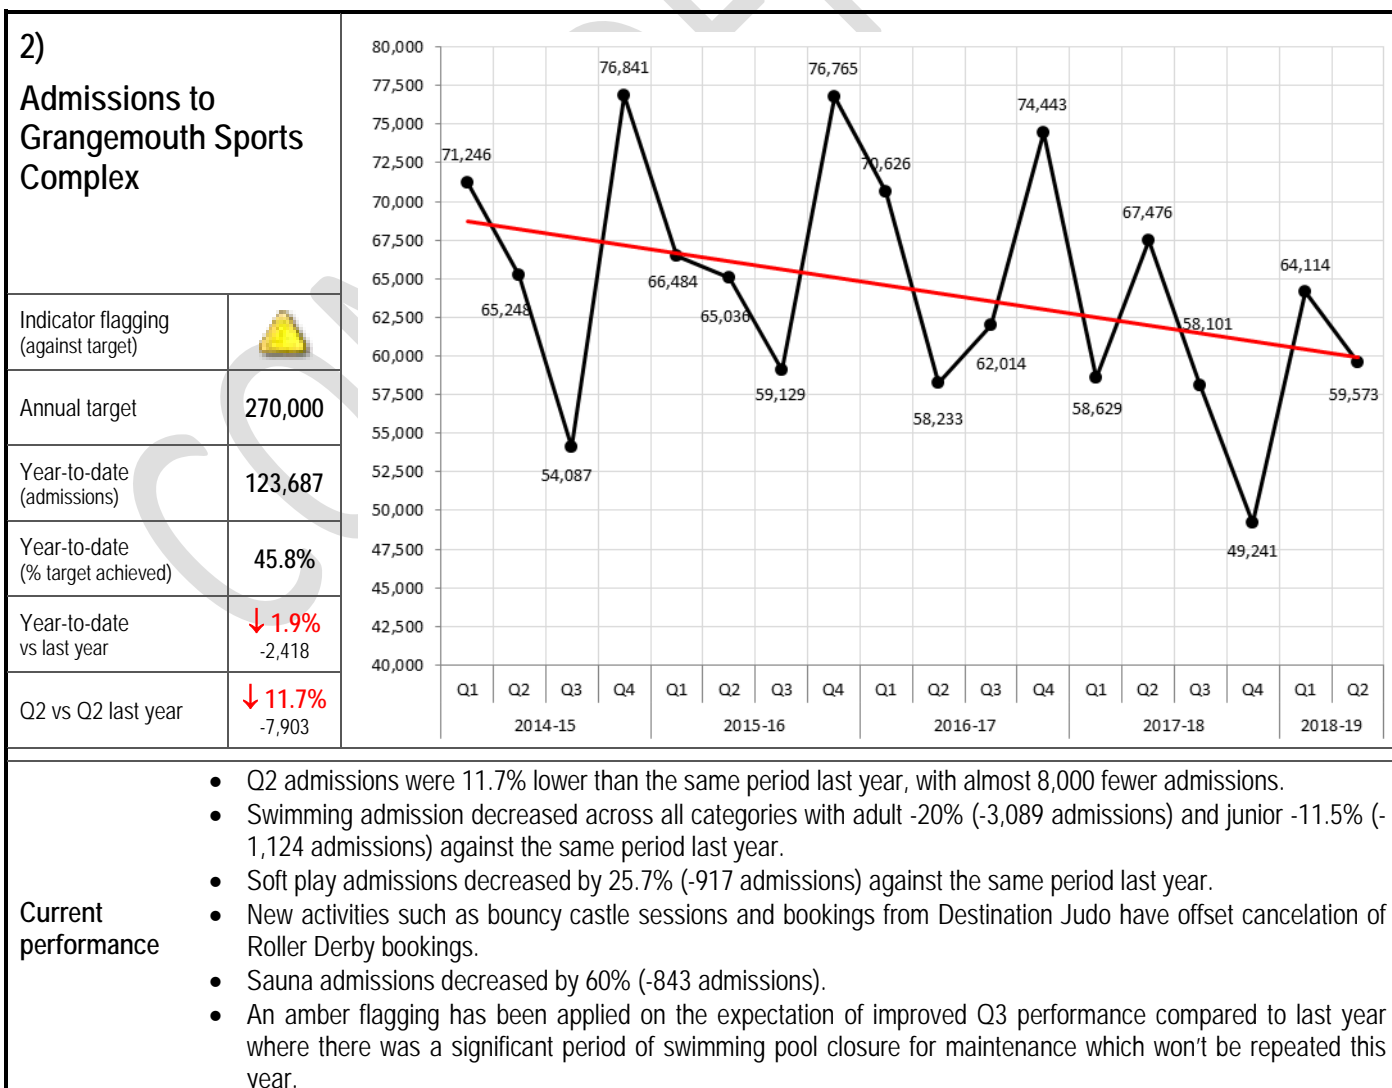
2)
Admissions to Grangemouth Sports Complex

| Indicator flagging (against target) | |
|---|---|
| Annual target | 270,000 |
| Year-to-date (admissions) | 123,687 |
| Year-to-date (% target achieved) | 45.8% |
| Year-to-date vs last year | ↓ 1.9% -2,418 |
| Q2 vs Q2 last year | ↓ 11.7% -7,903 |

80,000
77,500
75,000
72,500
70,000
67,500
65,000
62,500
60,000
57,500
55,000
52,500
50,000
47,500
45,000
42,500
40,000

71,246
65,248
54,087
76,841
66,484
65,036
59,129
76,765
70,626
58,233
62,014
74,443
58,629
67,476
58,101
49,241
64,114
59,573

Q1 Q2 Q3 Q4 Q1 Q2 Q3 Q4 Q1 Q2 Q3 Q4 Q1 Q2 Q3 Q4 Q1 Q2
2014-15 2015-16 2016-17 2017-18 2018-19

Current performance

• Q2 admissions were 11.7% lower than the same period last year, with almost 8,000 fewer admissions.
• Swimming admission decreased across all categories with adult -20% (-3,089 admissions) and junior -11.5% (-1,124 admissions) against the same period last year.
• Soft play admissions decreased by 25.7% (-917 admissions) against the same period last year.
• New activities such as bouncy castle sessions and bookings from Destination Judo have offset cancelation of Roller Derby bookings.
• Sauna admissions decreased by 60% (-843 admissions).
• An amber flagging has been applied on the expectation of improved Q3 performance compared to last year where there was a significant period of swimming pool closure for maintenance which won't be repeated this year.